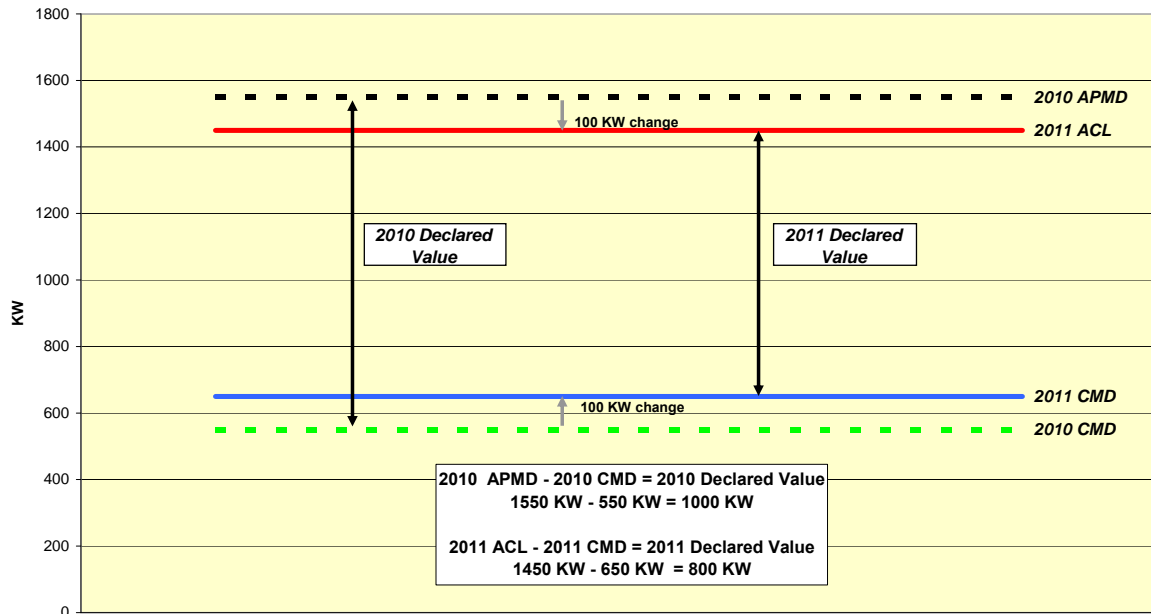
1800

1600

1400

1200

1000

800

600

400

200

0

KW

2010 APMD

100 KW change

2011 ACL

2010 Declared Value

2011 Declared Value

2011 CMD

100 KW change

2010 CMD

2010 APMD - 2010 CMD = 2010 Declared Value
1550 KW - 550 KW = 1000 KW

2011 ACL - 2011 CMD = 2011 Declared Value
1450 KW - 650 KW = 800 KW